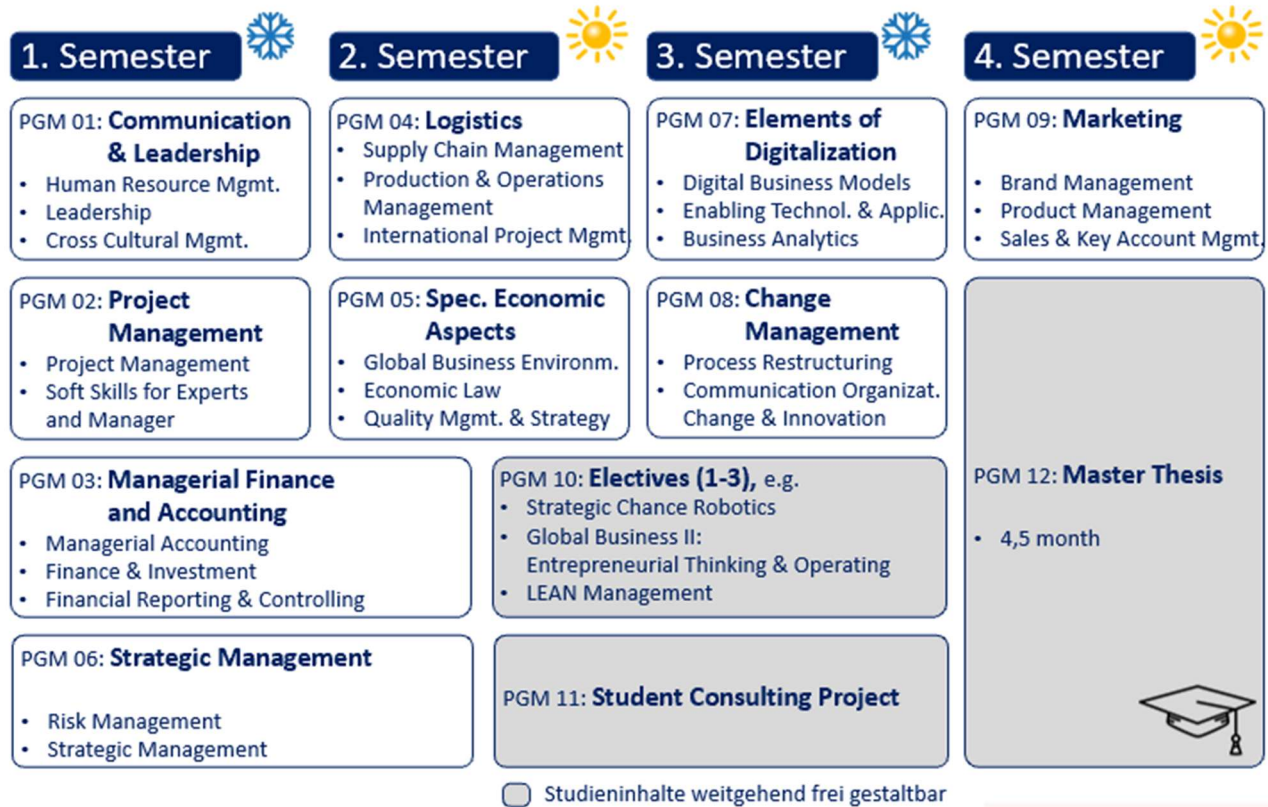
1. Semester

2. Semester

3. Semester

4. Semester

PGM 01: **Communication & Leadership**
- Human Resource Mgmt.
- Leadership
- Cross Cultural Mgmt.

PGM 04: **Logistics**
- Supply Chain Management
- Production & Operations Management
- International Project Mgmt.

PGM 07: **Elements of Digitalization**
- Digital Business Models
- Enabling Technol. & Applic.
- Business Analytics

PGM 09: **Marketing**
- Brand Management
- Product Management
- Sales & Key Account Mgmt.

PGM 02: **Project Management**
- Project Management
- Soft Skills for Experts and Manager

PGM 05: **Spec. Economic Aspects**
- Global Business Environm.
- Economic Law
- Quality Mgmt. & Strategy

PGM 08: **Change Management**
- Process Restructuring
- Communication Organizat. Change & Innovation

PGM 03: **Managerial Finance and Accounting**
- Managerial Accounting
- Finance & Investment
- Financial Reporting & Controlling

PGM 10: **Electives (1-3),** e.g.
- Strategic Chance Robotics
- Global Business II: Entrepreneurial Thinking & Operating
- LEAN Management

PGM 12: **Master Thesis**
- 4,5 month

PGM 06: **Strategic Management**
- Risk Management
- Strategic Management

PGM 11: **Student Consulting Project**

Studieninhalte weitgehend frei gestaltbar